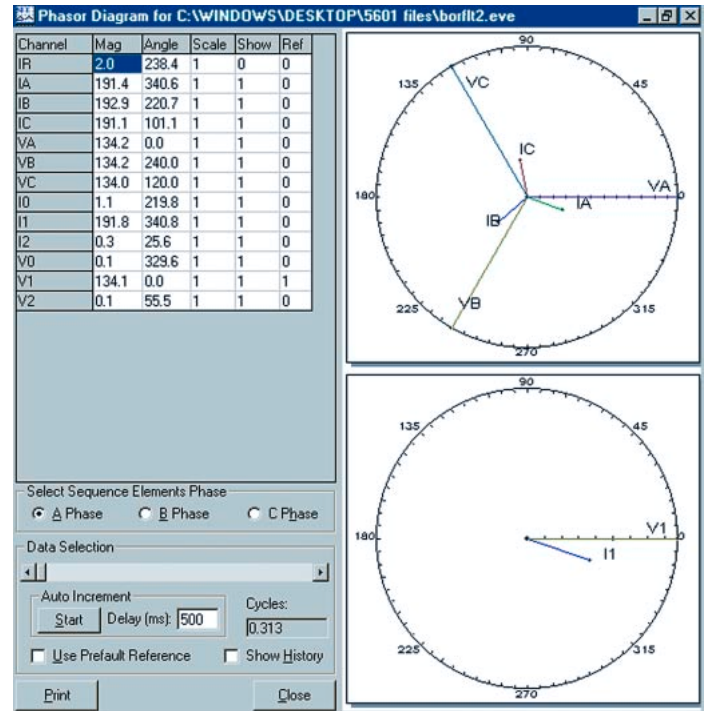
Phasor Diagram for C:\WINDOWS\DESKTOP\5601 files\borflt2.eve

| Channel | Mag | Angle | Scale | Show | Ref |
|---|---|---|---|---|---|
| IR | 2.0 | 238.4 | 1 | 0 | 0 |
| IA | 191.4 | 340.6 | 1 | 1 | 0 |
| IB | 192.9 | 220.7 | 1 | 1 | 0 |
| IC | 191.1 | 101.1 | 1 | 1 | 0 |
| VA | 134.2 | 0.0 | 1 | 1 | 0 |
| VB | 134.2 | 240.0 | 1 | 1 | 0 |
| VC | 134.0 | 120.0 | 1 | 1 | 0 |
| I0 | 1.1 | 219.8 | 1 | 1 | 0 |
| I1 | 191.8 | 340.8 | 1 | 1 | 0 |
| I2 | 0.3 | 25.6 | 1 | 1 | 0 |
| V0 | 0.1 | 329.6 | 1 | 1 | 0 |
| V1 | 134.1 | 0.0 | 1 | 1 | 1 |
| V2 | 0.1 | 55.5 | 1 | 1 | 0 |

Select Sequence Elements Phase
A Phase B Phase C Phase

Data Selection

Auto Increment
Start Delay (ms): 500
Cycles: 0.313

Use Prefault Reference Show History

Print Close

90 45 0 315 270 225 180 135
VC IC VA IB IA VB

90 45 0 315 270 225 180 135
V1 I1